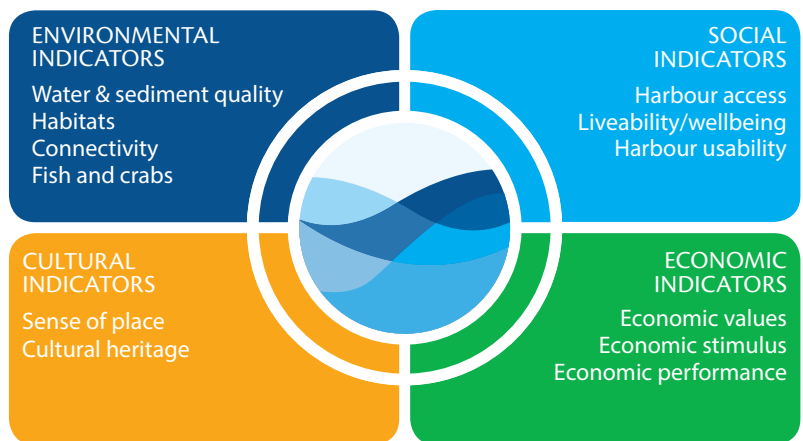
ENVIRONMENTAL INDICATORS
Water & sediment quality
Habitats
Connectivity
Fish and crabs

SOCIAL INDICATORS
Harbour access
Liveability/wellbeing
Harbour usability

CULTURAL INDICATORS
Sense of place
Cultural heritage

ECONOMIC INDICATORS
Economic values
Economic stimulus
Economic performance